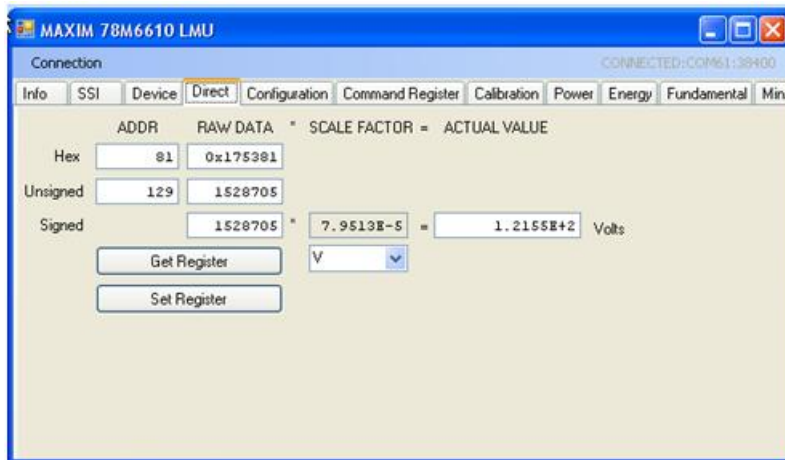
MAXIM 78M6610 LMU

Connection

CONNECTED:COM61:38400

Info | SSI | Device | Direct | Configuration | Command Register | Calibration | Power | Energy | Fundamental | Min

ADDR RAW DATA * SCALE FACTOR = ACTUAL VALUE

Hex 81 0x175381

Unsigned 129 1528705

Signed 1528705 * 7.9513E-5 = 1.2155E+2 Volts

Get Register

V

Set Register